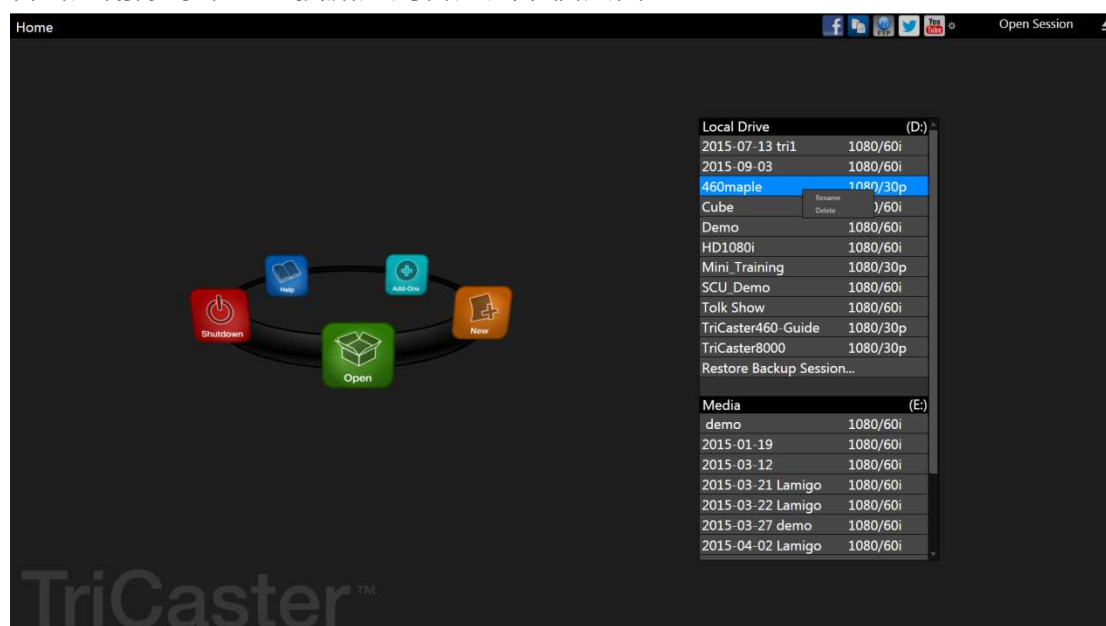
Home

Open Session

Local Drive (D:)

| | |
|---|---|
| 2015-07-13 tri1 | 1080/60i |
| 2015-09-03 | 1080/60i |
| 460maple | 1080/30p |
| Cube | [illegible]/60i |
| Demo | 1080/60i |
| HD1080i | 1080/60i |
| Mini_Training | 1080/30p |
| SCU_Demo | 1080/60i |
| Tolk Show | 1080/60i |
| TriCaster460-Guide | 1080/30p |
| TriCaster8000 | 1080/30p |

Rename
Delete

Restore Backup Session...

Media (E:)

| | |
|---|---|
| demo | 1080/60i |
| 2015-01-19 | 1080/60i |
| 2015-03-12 | 1080/60i |
| 2015-03-21 Lamigo | 1080/60i |
| 2015-03-22 Lamigo | 1080/60i |
| 2015-03-27 demo | 1080/60i |
| 2015-04-02 Lamigo | 1080/60i |

Help
Add-Ons
Shutdown
New
Open

TriCaster™